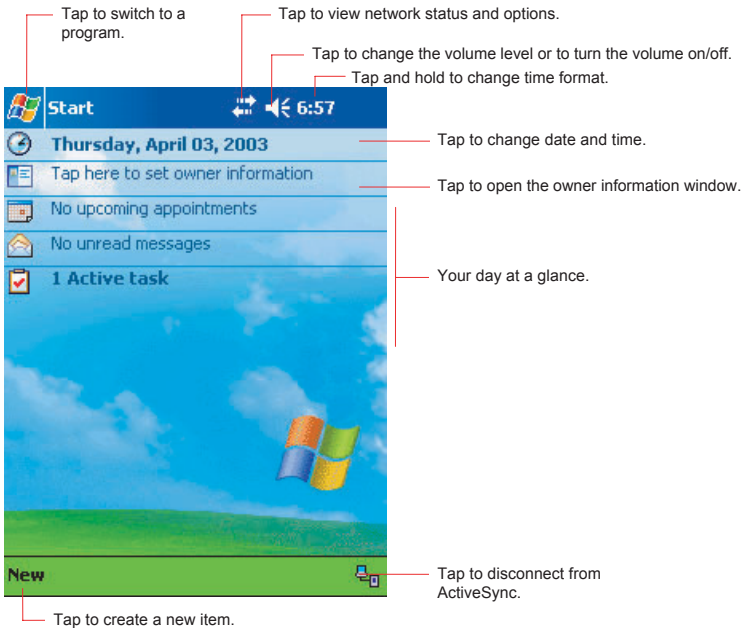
Tap to switch to a program.

Tap to view network status and options.

Tap to change the volume level or to turn the volume on/off.

Tap and hold to change time format.

Start

6:57

Thursday, April 03, 2003

Tap here to set owner information

No upcoming appointments

No unread messages

1 Active task

Tap to change date and time.

Tap to open the owner information window.

Your day at a glance.

New

Tap to disconnect from ActiveSync.

Tap to create a new item.